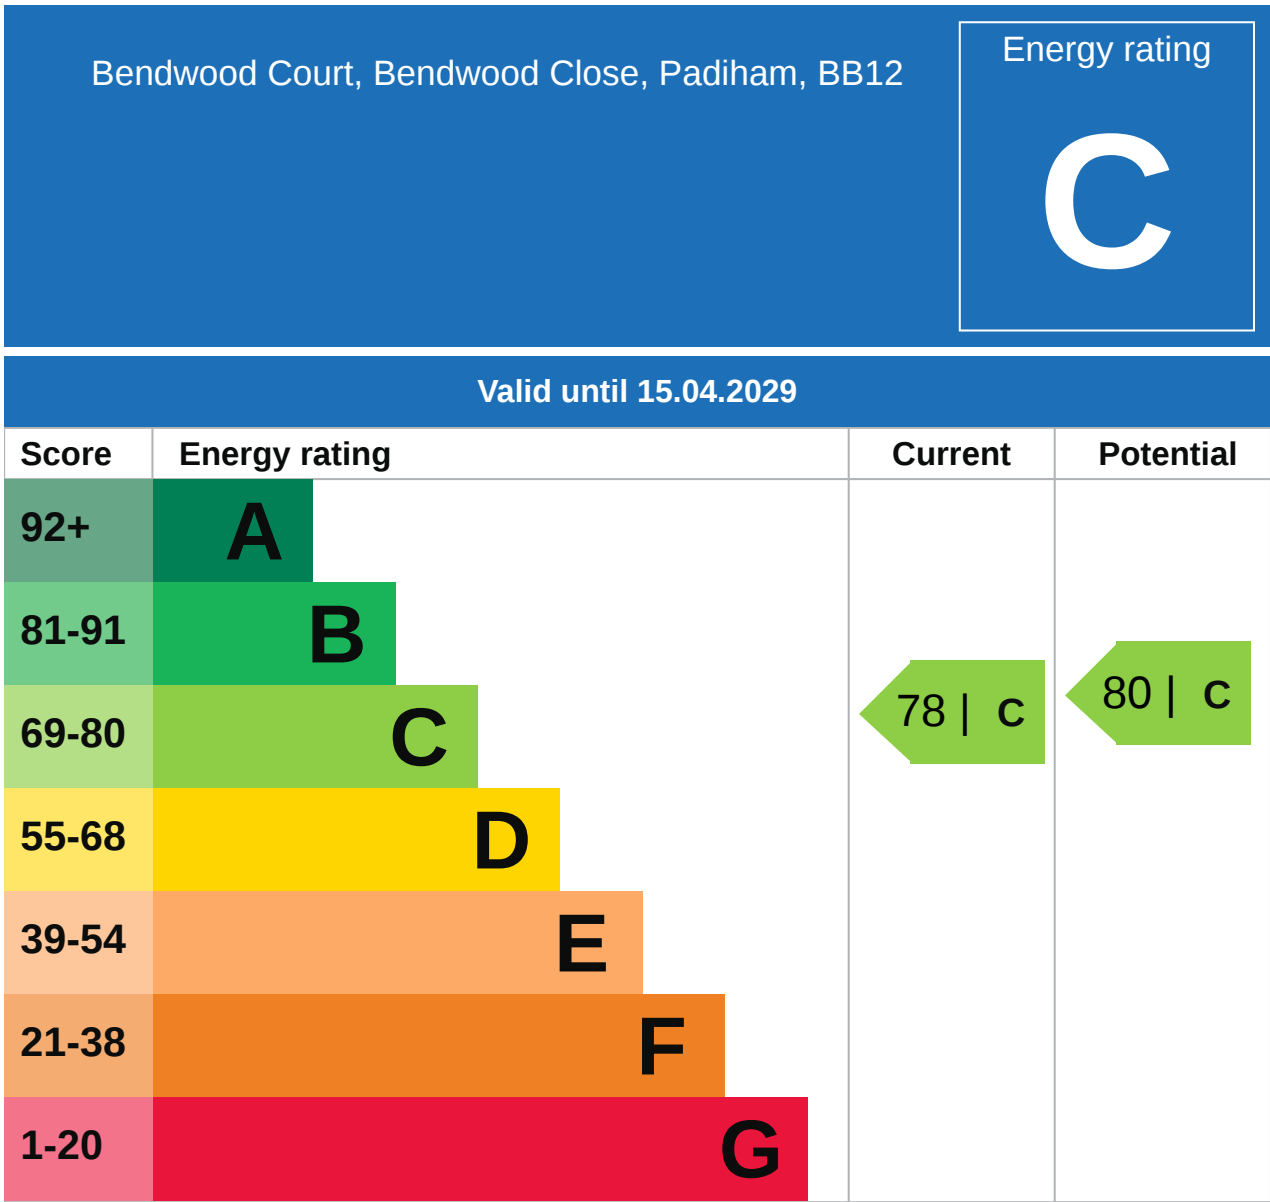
Bendwood Court, Bendwood Close, Padiham, BB12

Energy rating

C

Valid until 15.04.2029

| Score | Energy rating | Current | Potential |
|---|---|---|---|
| 92+ | A | | |
| 81-91 | B | | |
| 69-80 | C | 78 \| C | 80 \| C |
| 55-68 | D | | |
| 39-54 | E | | |
| 21-38 | F | | |
| 1-20 | G | | |